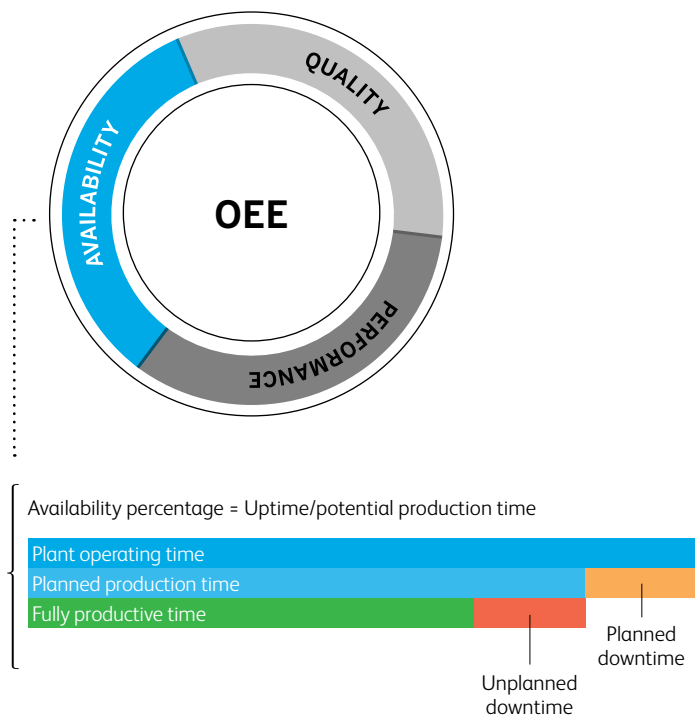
QUALITY

AVAILABILITY

OEE

PERFORMANCE

Availability percentage = Uptime/potential production time

Plant operating time

Planned production time

Fully productive time

Planned downtime

Unplanned downtime